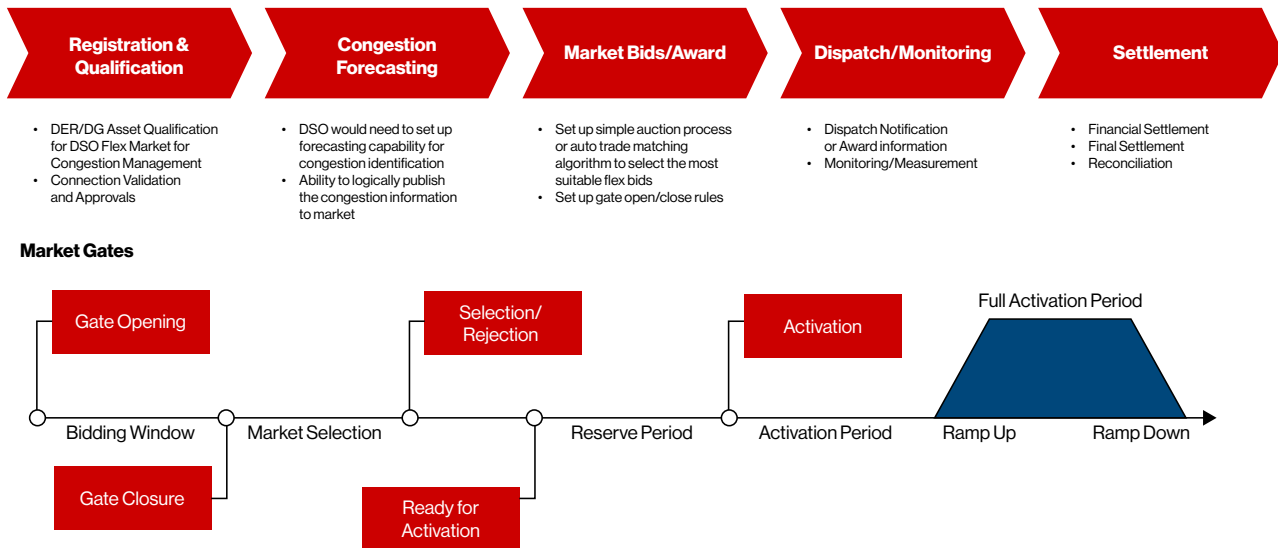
Registration & Qualification

- DER/DG Asset Qualification for DSO Flex Market for Congestion Management
- Connection Validation and Approvals

Congestion Forecasting

- DSO would need to set up forecasting capability for congestion identification
- Ability to logically publish the congestion information to market

Market Bids/Award

- Set up simple auction process or auto trade matching algorithm to select the most suitable flex bids
- Set up gate open/close rules

Dispatch/Monitoring

- Dispatch Notification or Award information
- Monitoring/Measurement

Settlement

- Financial Settlement
- Final Settlement
- Reconciliation

Market Gates

Gate Opening

Selection/ Rejection

Activation

Full Activation Period

Bidding Window

Market Selection

Reserve Period

Activation Period

Ramp Up

Ramp Down

Gate Closure

Ready for Activation